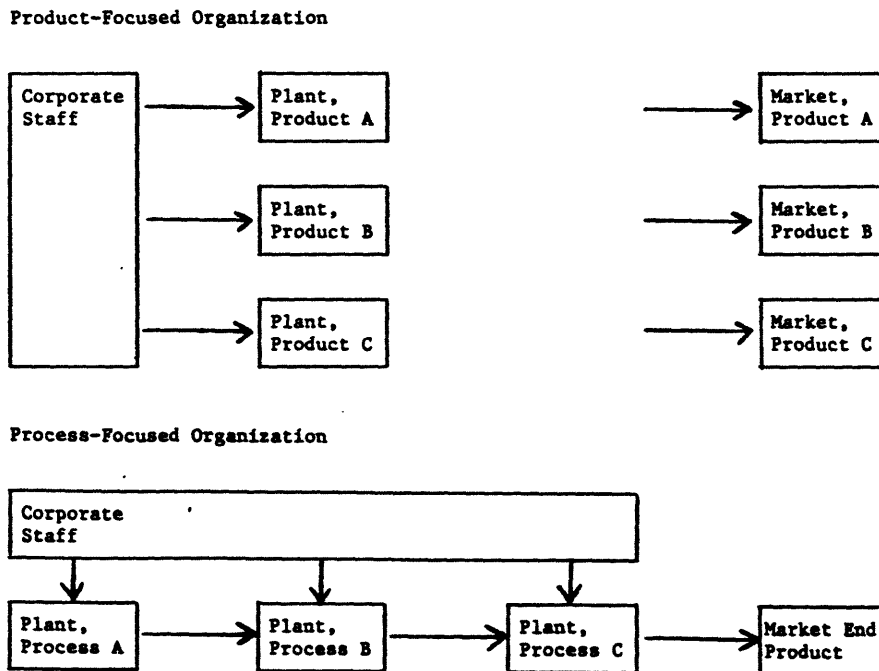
Product-Focused Organization

Corporate Staff

Plant, Product A

Plant, Product B

Plant, Product C

Market, Product A

Market, Product B

Market, Product C

Process-Focused Organization

Corporate Staff

Plant, Process A

Plant, Process B

Plant, Process C

Market End Product